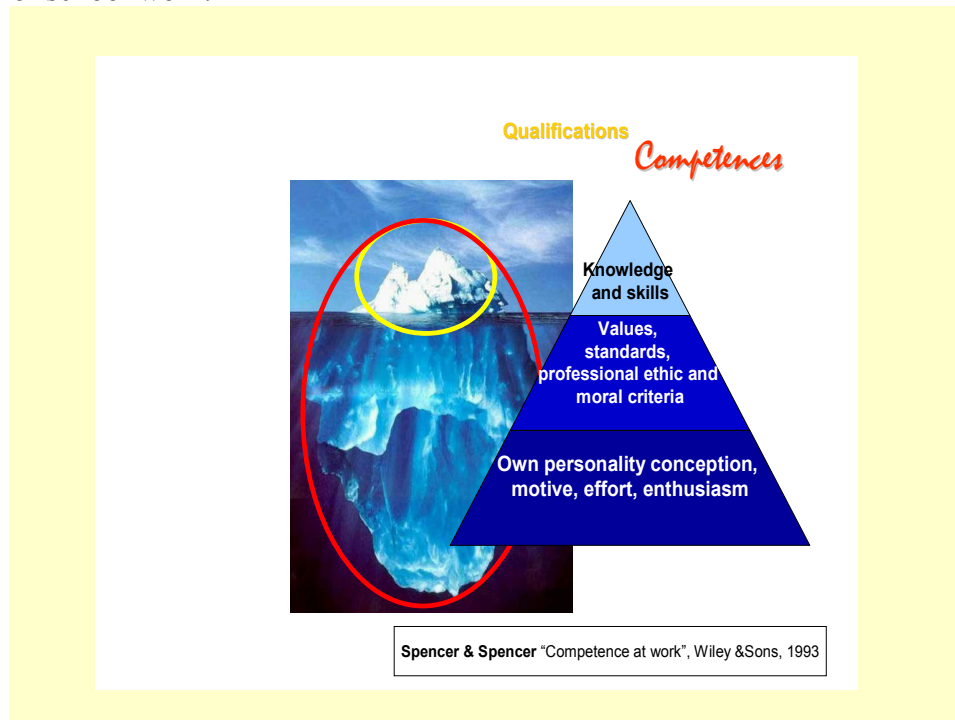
Qualifications

Competences

Knowledge and skills

Values, standards, professional ethic and moral criteria

Own personality conception, motive, effort, enthusiasm

Spencer & Spencer "Competence at work", Wiley &Sons, 1993